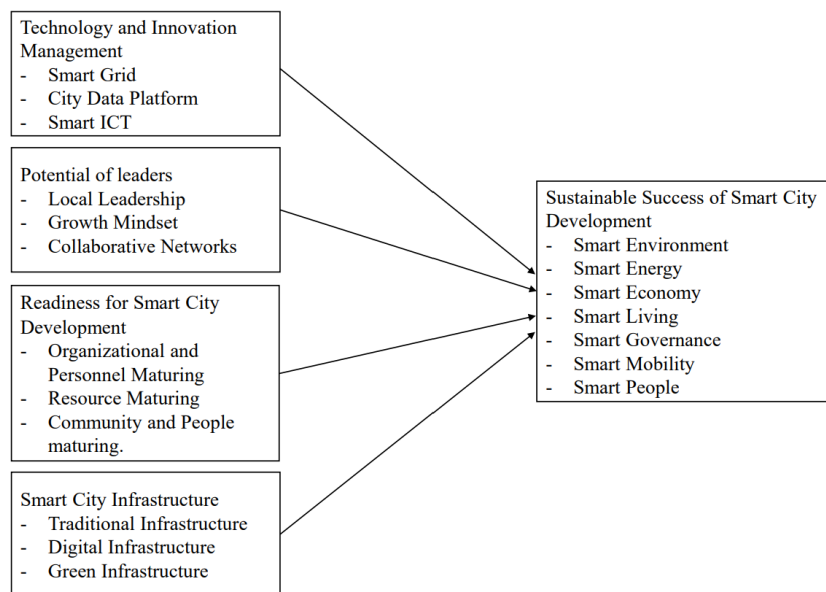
Technology and Innovation Management
- Smart Grid
- City Data Platform
- Smart ICT

Potential of leaders
- Local Leadership
- Growth Mindset
- Collaborative Networks

Readiness for Smart City Development
- Organizational and Personnel Maturing
- Resource Maturing
- Community and People maturing.

Smart City Infrastructure
- Traditional Infrastructure
- Digital Infrastructure
- Green Infrastructure

Sustainable Success of Smart City Development
- Smart Environment
- Smart Energy
- Smart Economy
- Smart Living
- Smart Governance
- Smart Mobility
- Smart People